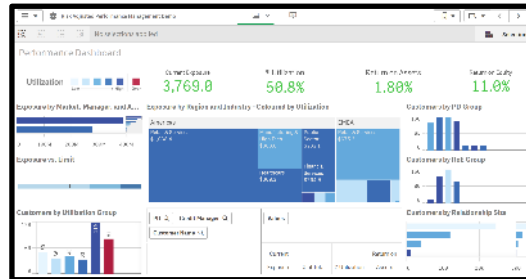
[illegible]

Performance Dashboard

Utilization

Current Exposure
3,769.0

% Utilization
50.8%

Return on Assets
1.80%

Return on Equity
11.0%

Exposure by Market, Manager, and A...

Exposure by Region and Industry - Coloured by Utilization

Americas

EMEA

Customers by PD Group

Exposure vs. Limit

Customers by Risk Group

Customers by Utilization Group

Credit Manager

Customers by Relationship Size

Current

Relationship